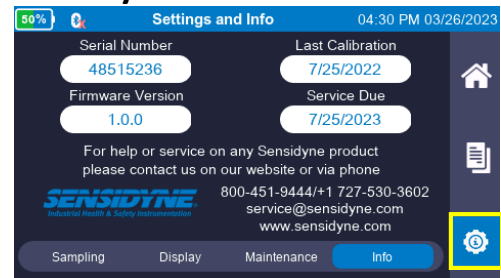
50%

Settings and Info

04:30 PM 03/26/2023

Serial Number
48515236

Last Calibration
7/25/2022

Firmware Version
1.0.0

Service Due
7/25/2023

For help or service on any Sensidyne product please contact us on our website or via phone

SENSIDYNE
Industrial Health & Safety Instrumentation

800-451-9444/+1 727-530-3602
service@sensidyne.com
www.sensidyne.com

Sampling

Display

Maintenance

Info